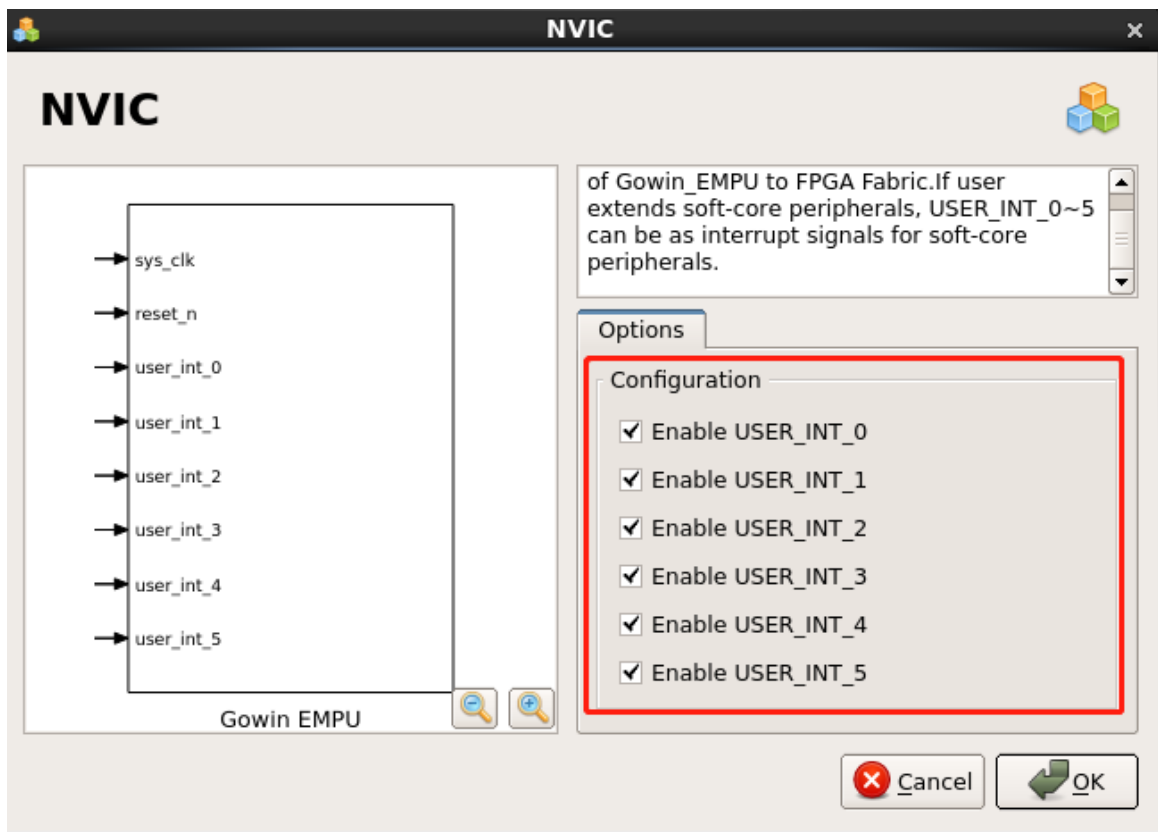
NVIC

NVIC

sys_clk
reset_n
user_int_0
user_int_1
user_int_2
user_int_3
user_int_4
user_int_5

Gowin EMPU

of Gowin_EMPU to FPGA Fabric.If user extends soft-core peripherals, USER_INT_0~5 can be as interrupt signals for soft-core peripherals.

Options

Configuration

Enable USER_INT_0
Enable USER_INT_1
Enable USER_INT_2
Enable USER_INT_3
Enable USER_INT_4
Enable USER_INT_5

Cancel
OK